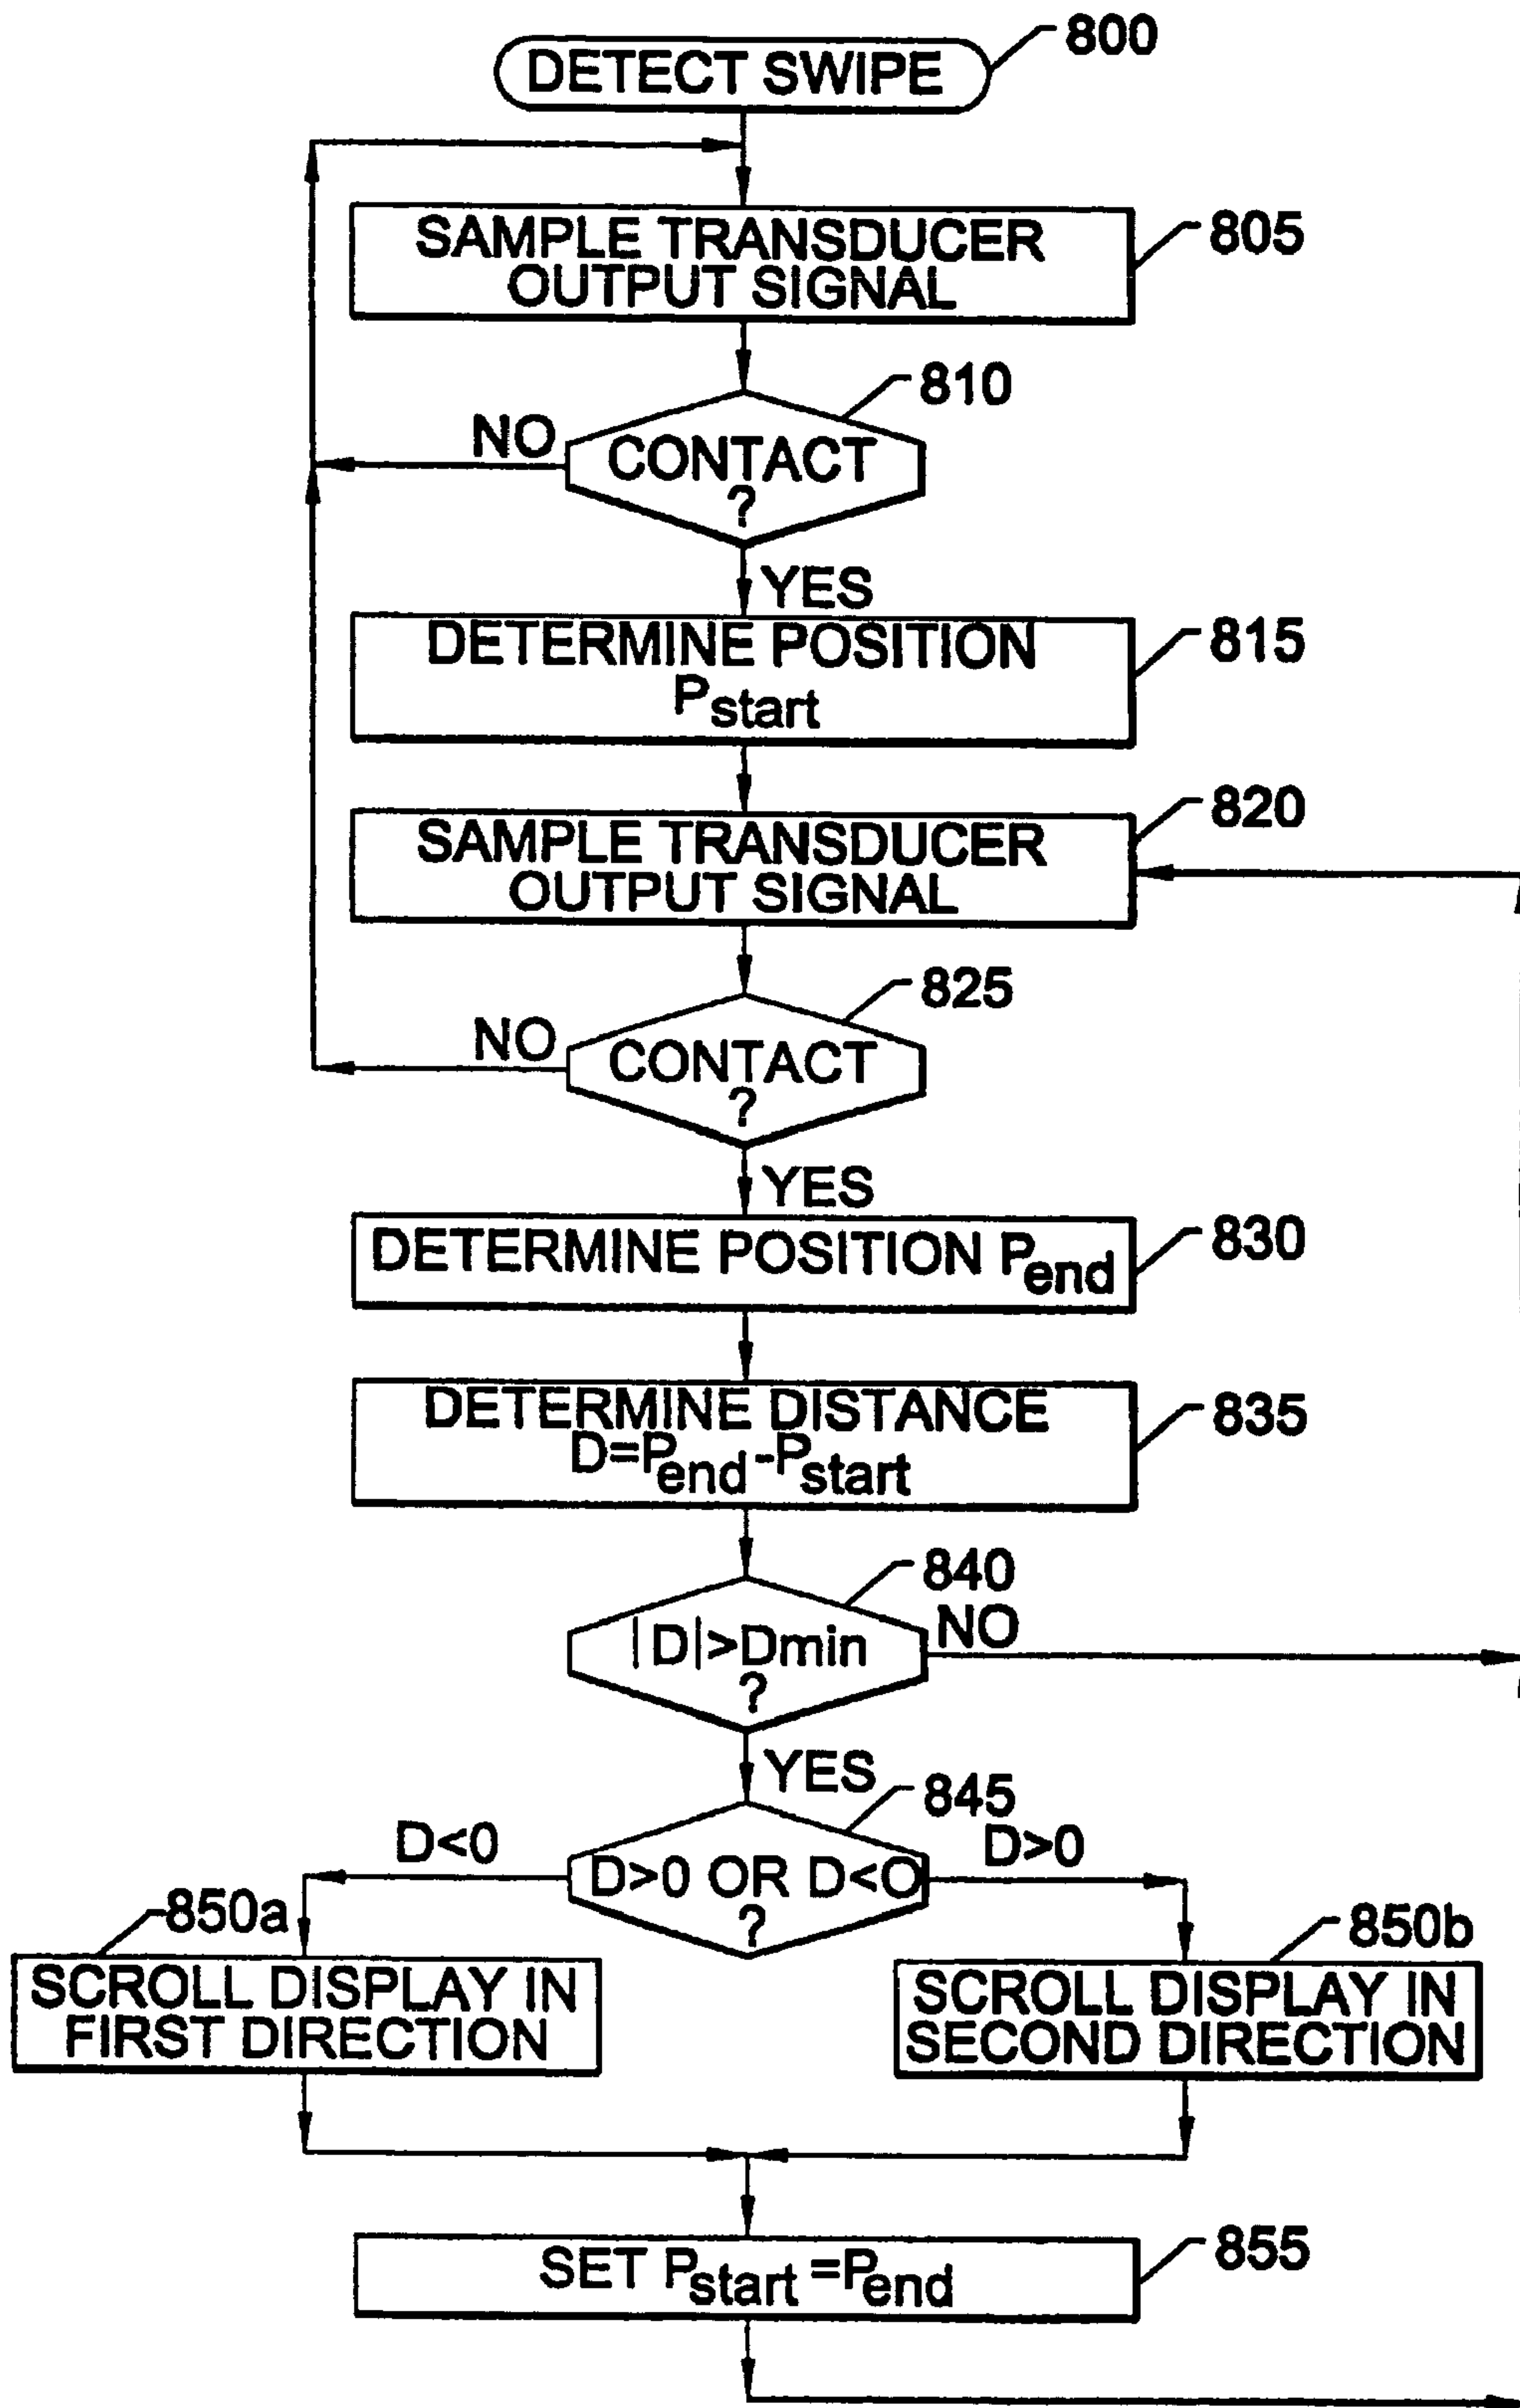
DETECT SWIPE
800

SAMPLE TRANSDUCER OUTPUT SIGNAL
805

810
NO
CONTACT ?
YES

DETERMINE POSITION $P_{start}$
815

SAMPLE TRANSDUCER OUTPUT SIGNAL
820

825
NO
CONTACT ?
YES

DETERMINE POSITION $P_{end}$
830

DETERMINE DISTANCE $D=P_{end}-P_{start}$
835

840
$|D|>Dmin$ ?
NO
YES

845
D<0
D>0 OR D<O ?
D>0

850a
SCROLL DISPLAY IN FIRST DIRECTION

850b
SCROLL DISPLAY IN SECOND DIRECTION

SET $P_{start}=P_{end}$
855